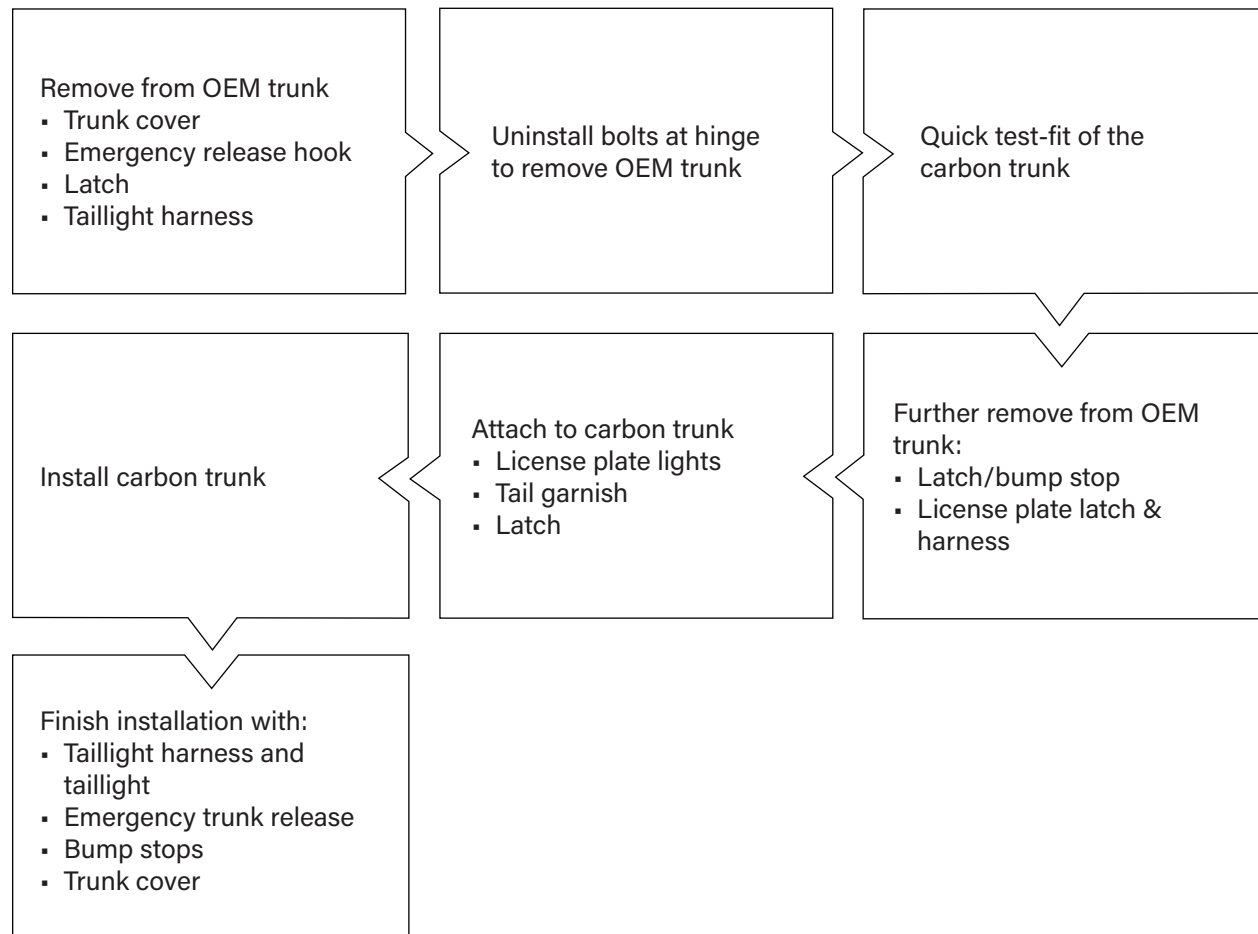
Remove from OEM trunk
- Trunk cover
- Emergency release hook
- Latch
- Taillight harness

Uninstall bolts at hinge to remove OEM trunk

Quick test-fit of the carbon trunk

Further remove from OEM trunk:
- Latch/bump stop
- License plate latch & harness

Attach to carbon trunk
- License plate lights
- Tail garnish
- Latch

Install carbon trunk

Finish installation with:
- Taillight harness and taillight
- Emergency trunk release
- Bump stops
- Trunk cover